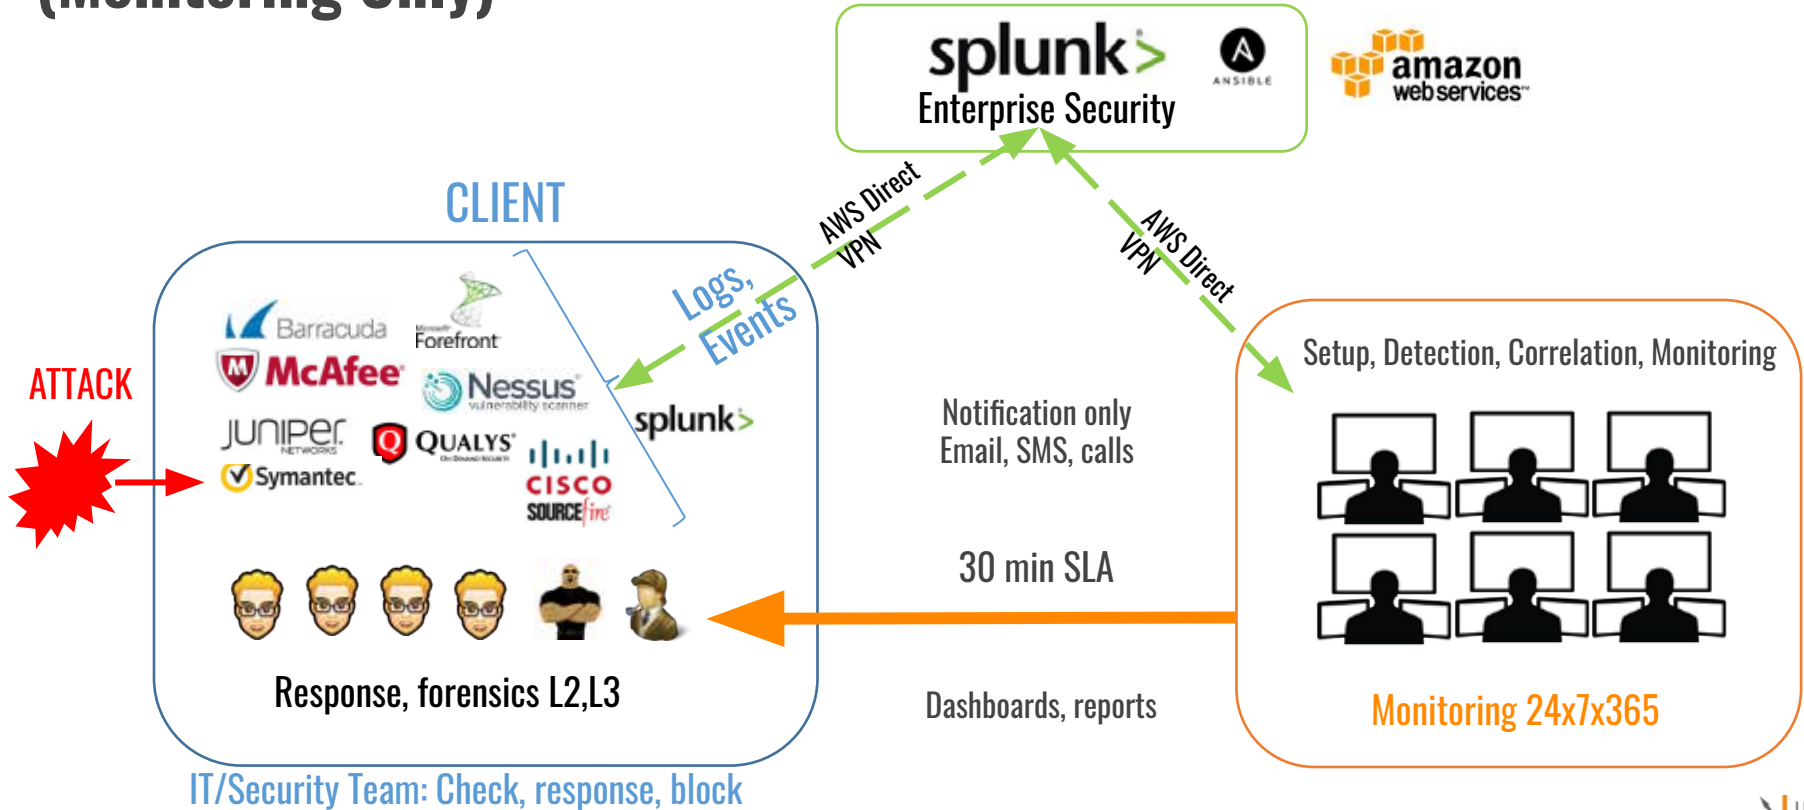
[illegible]

splunk>
Enterprise Security

ANSIBLE

amazon web services

CLIENT

AWS Direct VPN

AWS Direct VPN

Logs, Events

ATTACK

Barracuda
Microsoft Forefront
McAfee
Nessus vulnerability scanner
JUNIPER NETWORKS
QUALYS
Symantec
CISCO
SOURCEfire
splunk>

Setup, Detection, Correlation, Monitoring

Notification only
Email, SMS, calls

30 min SLA

Response, forensics L2,L3

Dashboards, reports

Monitoring 24x7x365

IT/Security Team: Check, response, block